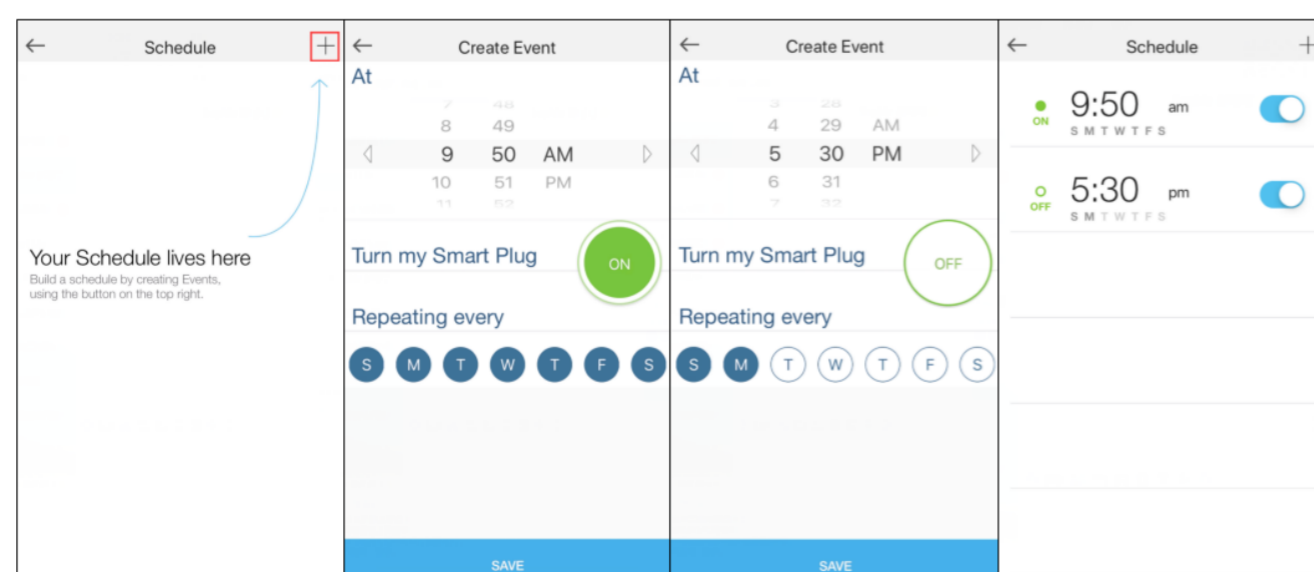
← Schedule +

Your Schedule lives here
Build a schedule by creating Events, using the button on the top right.

← Create Event
At
8 49
9 50 AM
10 51 PM
Turn my Smart Plug ON
Repeating every
S M T W T F S
SAVE

← Create Event
At
4 29 AM
5 30 PM
6 31
Turn my Smart Plug OFF
Repeating every
S M T W T F S
SAVE

← Schedule +
ON 9:50 am
S M T W T F S
OFF 5:30 pm
S M T W T F S